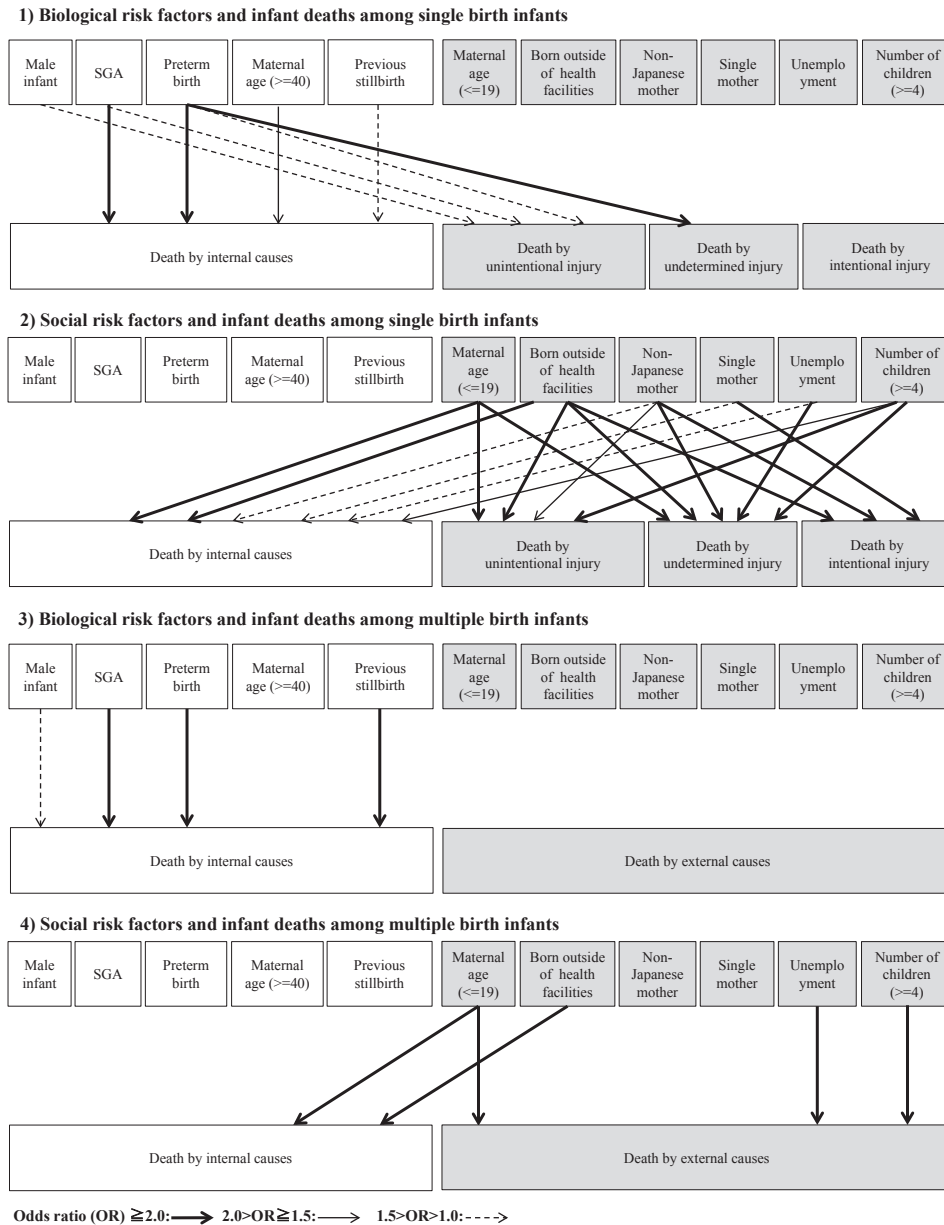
1) Biological risk factors and infant deaths among single birth infants

Male infant | SGA | Preterm birth | Maternal age (>=40) | Previous stillbirth | Maternal age (<=19) | Born outside of health facilities | Non-Japanese mother | Single mother | Unemplo yment | Number of children (>=4)

Death by internal causes | Death by unintentional injury | Death by undetermined injury | Death by intentional injury

2) Social risk factors and infant deaths among single birth infants

Male infant | SGA | Preterm birth | Maternal age (>=40) | Previous stillbirth | Maternal age (<=19) | Born outside of health facilities | Non-Japanese mother | Single mother | Unemplo yment | Number of children (>=4)

Death by internal causes | Death by unintentional injury | Death by undetermined injury | Death by intentional injury

3) Biological risk factors and infant deaths among multiple birth infants

Male infant | SGA | Preterm birth | Maternal age (>=40) | Previous stillbirth | Maternal age (<=19) | Born outside of health facilities | Non-Japanese mother | Single mother | Unemplo yment | Number of children (>=4)

Death by internal causes | Death by external causes

4) Social risk factors and infant deaths among multiple birth infants

Male infant | SGA | Preterm birth | Maternal age (>=40) | Previous stillbirth | Maternal age (<=19) | Born outside of health facilities | Non-Japanese mother | Single mother | Unemplo yment | Number of children (>=4)

Death by internal causes | Death by external causes

Odds ratio (OR) ≧2.0: 2.0>OR≧1.5: 1.5>OR>1.0: